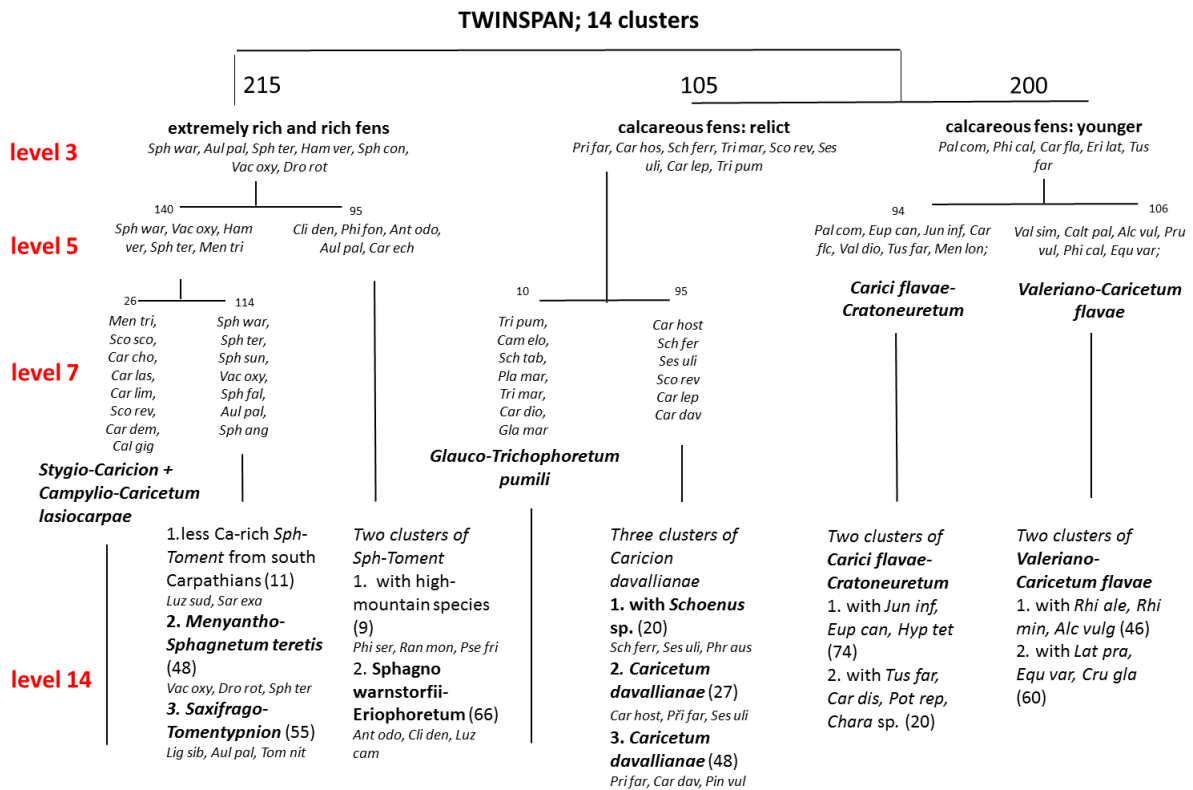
TWINSPAN; 14 clusters

215

105

200

level 3

extremely rich and rich fens
Sph war, Aul pal, Sph ter, Ham ver, Sph con, Vac oxy, Dro rot

calcareous fens: relict
Pri far, Car hos, Sch ferr, Tri mar, Sco rev, Ses uli, Car lep, Tri pum

calcareous fens: younger
Pal com, Phi cal, Car fla, Eri lat, Tus far

level 5

140
Sph war, Vac oxy, Ham ver, Sph ter, Men tri

95
Cli den, Phi fon, Ant odo, Aul pal, Car ech

94
Pal com, Eup can, Jun inf, Car flc, Val dio, Tus far, Men lon;

106
Val sim, Calt pal, Alc vul, Pru vul, Phi cal, Equ var;

Carici flavae-Cratoneuretum

Valeriano-Caricetum flavae

level 7

26
Men tri, Sco sco, Car cho, Car las, Car lim, Sco rev, Car dem, Cal gig

114
Sph war, Sph ter, Sph sun, Vac oxy, Sph fal, Aul pal, Sph ang

10
Tri pum, Cam elo, Sch tab, Pla mar, Tri mar, Car dio, Gla mar

95
Car host, Sch fer, Ses uli, Sco rev, Car lep, Car dav

Stygio-Caricion + Campylio-Caricetum lasiocarpae

Glauco-Trichophoretum pumili

level 14

1.less Ca-rich Sph-Toment from south Carpathians (11)
Luz sud, Sar exa
2. Menyantho-Sphagnetum teretis (48)
Vac oxy, Dro rot, Sph ter
3. Saxifrago-Tomentypnion (55)
Lig sib, Aul pal, Tom nit

Two clusters of Sph-Toment
1. with high-mountain species (9)
Phi ser, Ran mon, Pse fri
2. Sphagno warnstorfii-Eriophoretum (66)
Ant odo, Cli den, Luz cam

Three clusters of Caricion davallianae
1. with Schoenus sp. (20)
Sch ferr, Ses uli, Phr aus
2. Caricetum davallianae (27)
Car host, Při far, Ses uli
3. Caricetum davallianae (48)
Pri far, Car dav, Pin vul

Two clusters of Carici flavae-Cratoneuretum
1. with Jun inf, Eup can, Hyp tet (74)
2. with Tus far, Car dis, Pot rep, Chara sp. (20)

Two clusters of Valeriano-Caricetum flavae
1. with Rhi ale, Rhi min, Alc vulg (46)
2. with Lat pra, Equ var, Cru gla (60)